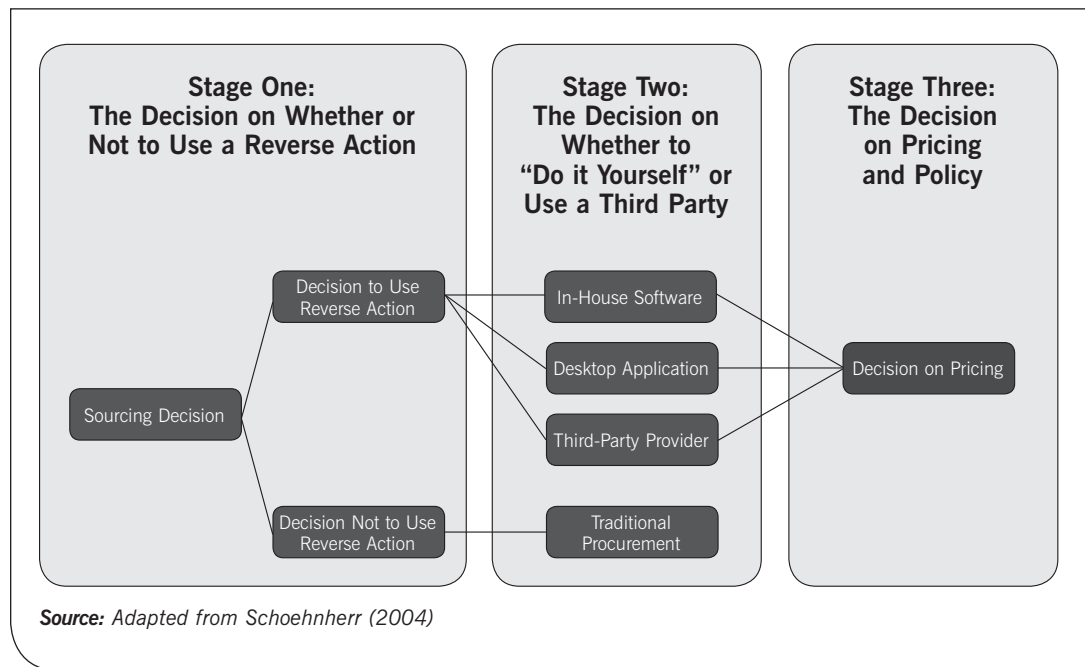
Stage One:
The Decision on Whether or Not to Use a Reverse Action

Stage Two:
The Decision on Whether to "Do it Yourself" or Use a Third Party

Stage Three:
The Decision on Pricing and Policy

Decision to Use Reverse Action

In-House Software

Desktop Application

Decision on Pricing

Sourcing Decision

Third-Party Provider

Decision Not to Use Reverse Action

Traditional Procurement

*Source:* *Adapted from Schoehnherr (2004)*